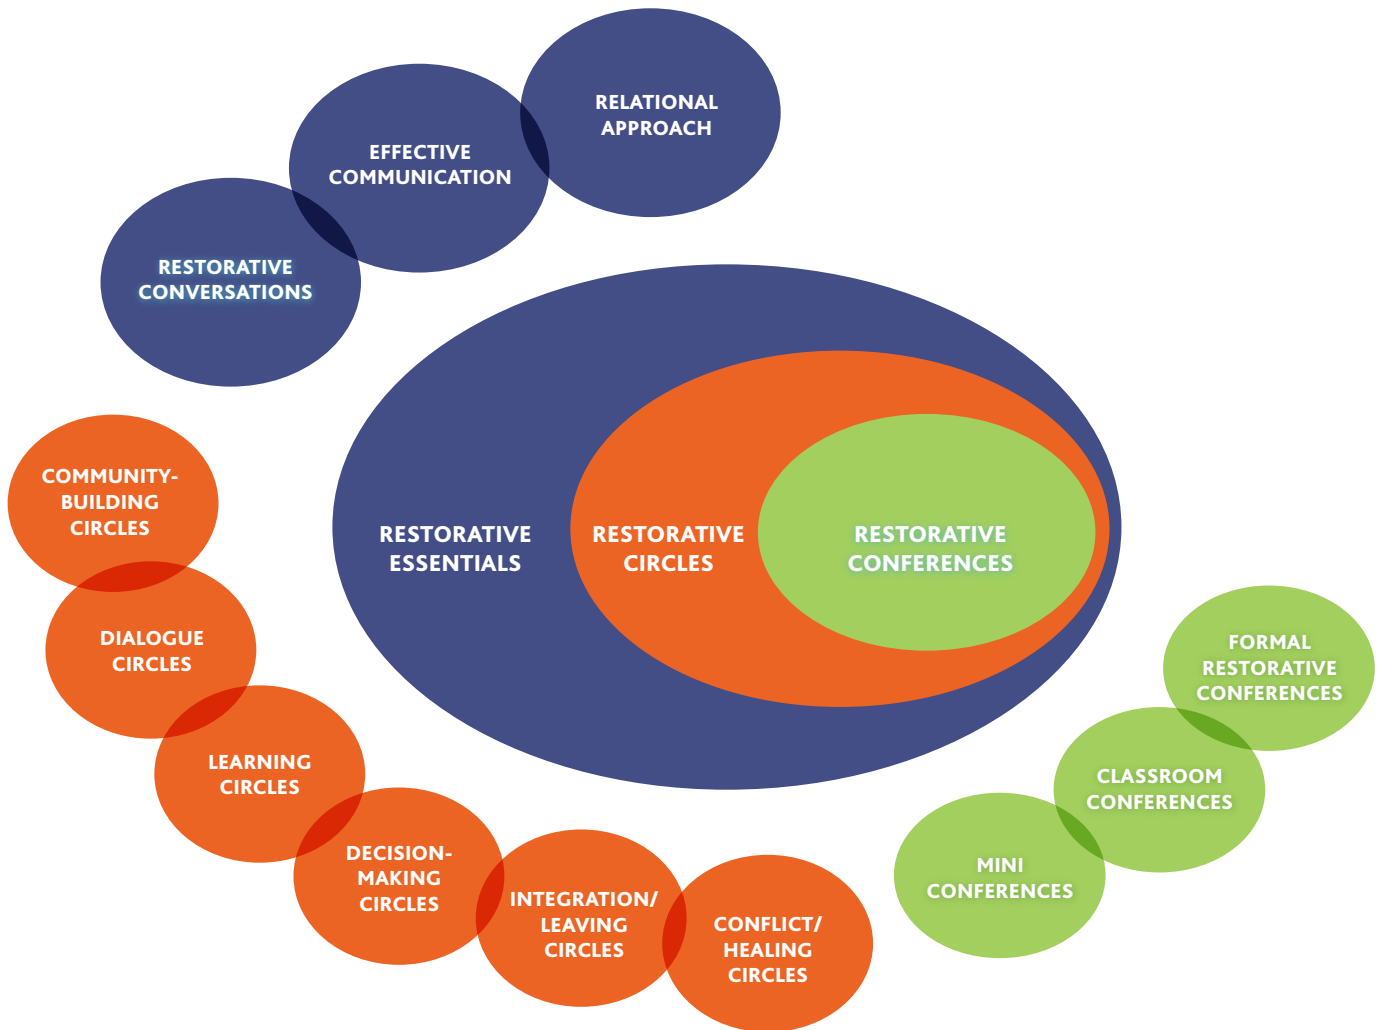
RELATIONAL APPROACH

EFFECTIVE COMMUNICATION

RESTORATIVE CONVERSATIONS

RESTORATIVE ESSENTIALS

RESTORATIVE CIRCLES

RESTORATIVE CONFERENCES

COMMUNITY-BUILDING CIRCLES

DIALOGUE CIRCLES

LEARNING CIRCLES

DECISION-MAKING CIRCLES

INTEGRATION/ LEAVING CIRCLES

CONFLICT/ HEALING CIRCLES

FORMAL RESTORATIVE CONFERENCES

CLASSROOM CONFERENCES

MINI CONFERENCES